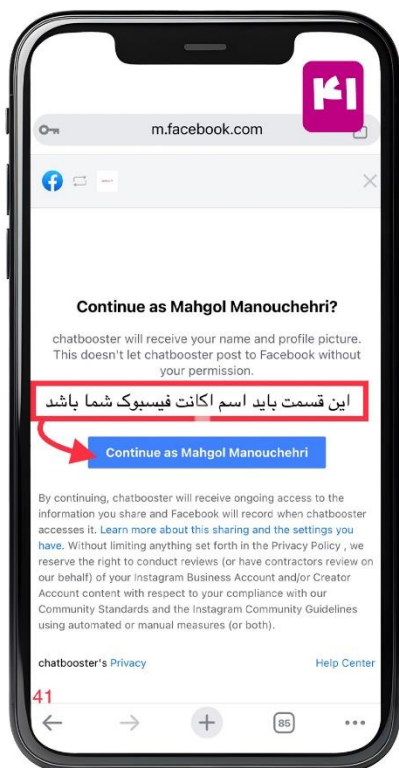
m.facebook.com

Continue as Mahgol Manouchehri?

chatbooster will receive your name and profile picture. This doesn't let chatbooster post to Facebook without your permission.

این قسمت باید اسم اکانت فیسبوک شما باشد

Continue as Mahgol Manouchehri

By continuing, chatbooster will receive ongoing access to the information you share and Facebook will record when chatbooster accesses it. Learn more about this sharing and the settings you have. Without limiting anything set forth in the Privacy Policy , we reserve the right to conduct reviews (or have contractors review on our behalf) of your Instagram Business Account and/or Creator Account content with respect to your compliance with our Community Standards and the Instagram Community Guidelines using automated or manual measures (or both).

chatbooster's Privacy

Help Center

41

85